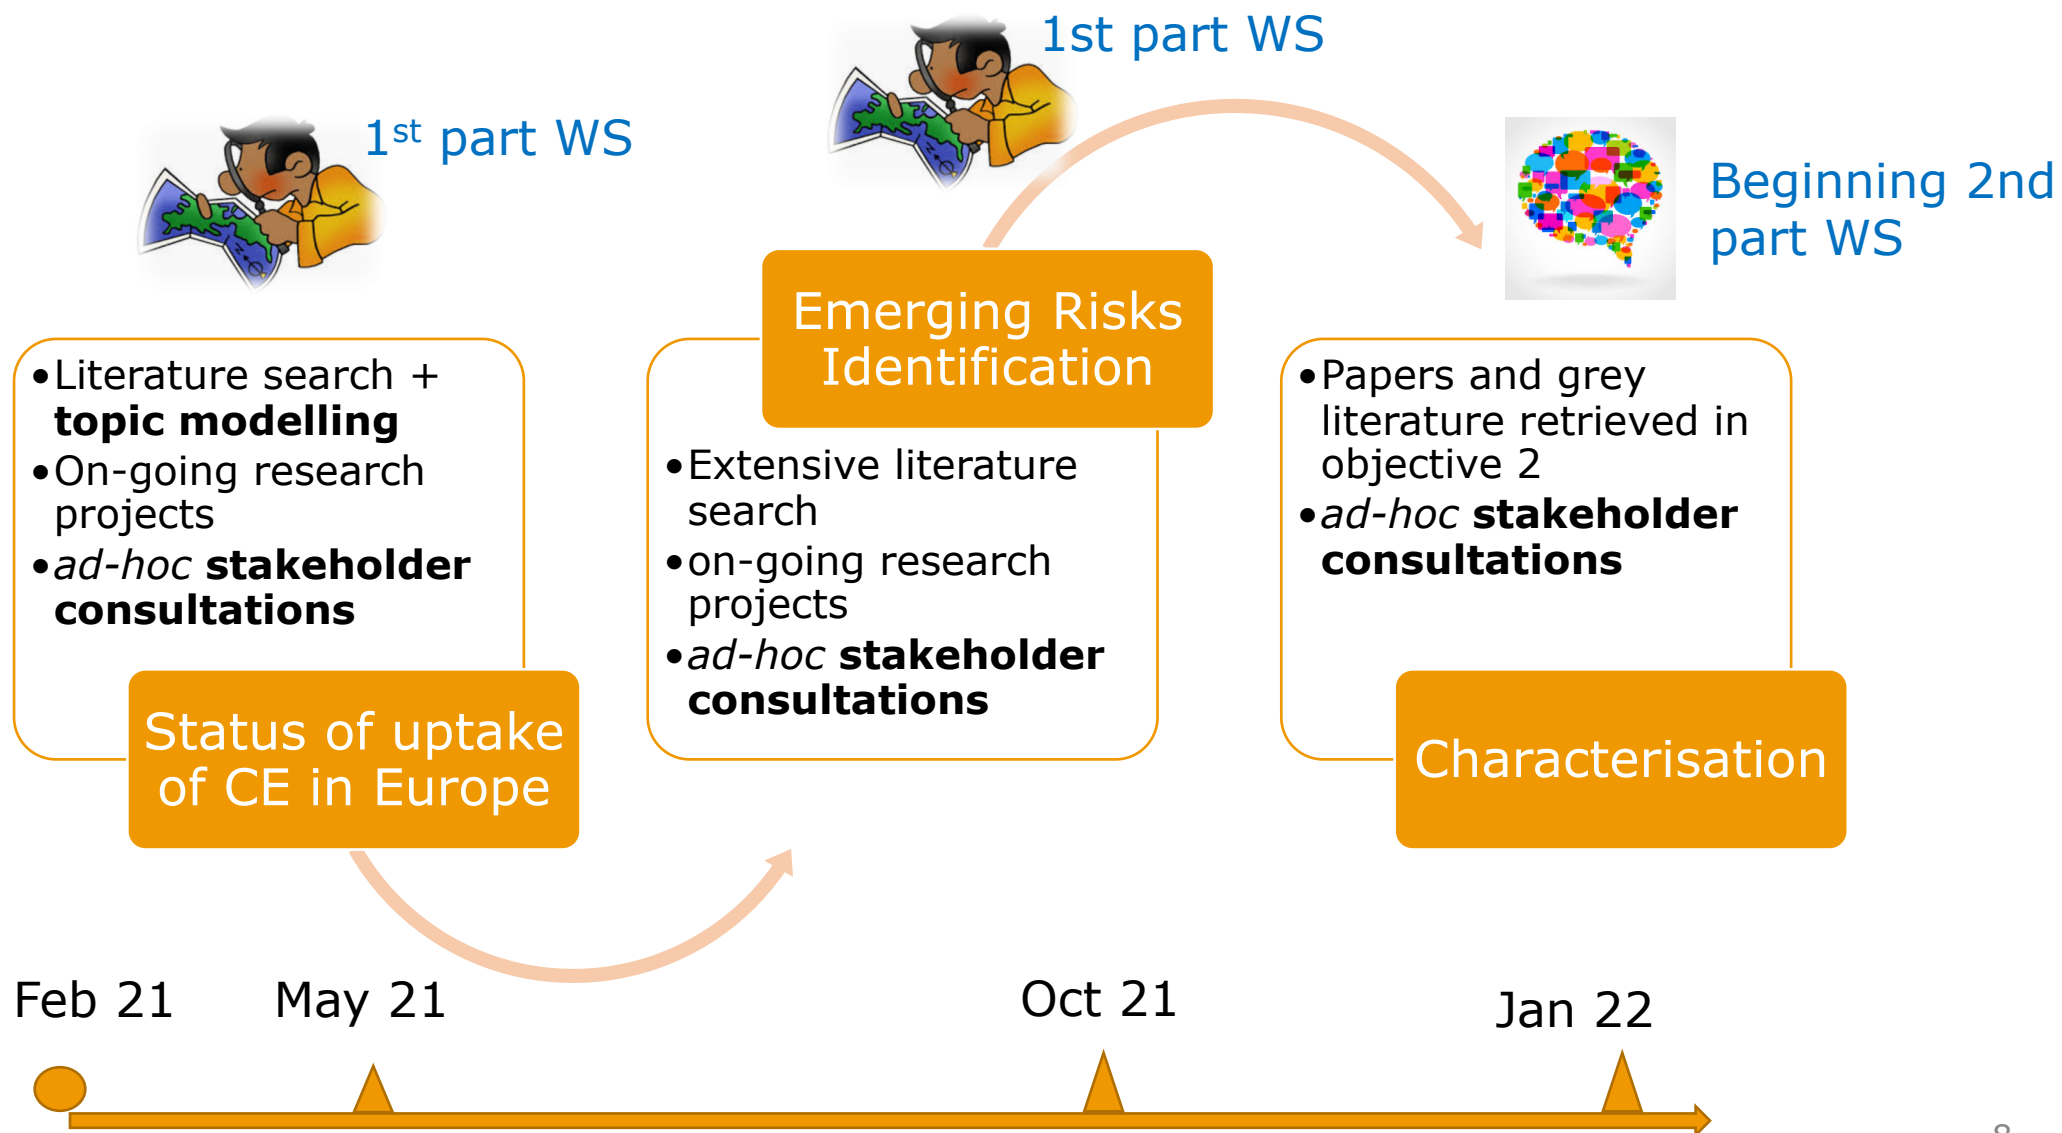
1st part WS

$1^{st}$ part WS

Beginning 2nd part WS

Emerging Risks Identification

• Literature search + **topic modelling**
• On-going research projects
• *ad-hoc* **stakeholder consultations**

Status of uptake of CE in Europe

• Extensive literature search
• on-going research projects
• *ad-hoc* **stakeholder consultations**

• Papers and grey literature retrieved in objective 2
• *ad-hoc* **stakeholder consultations**

Characterisation

Feb 21 May 21 Oct 21 Jan 22

8